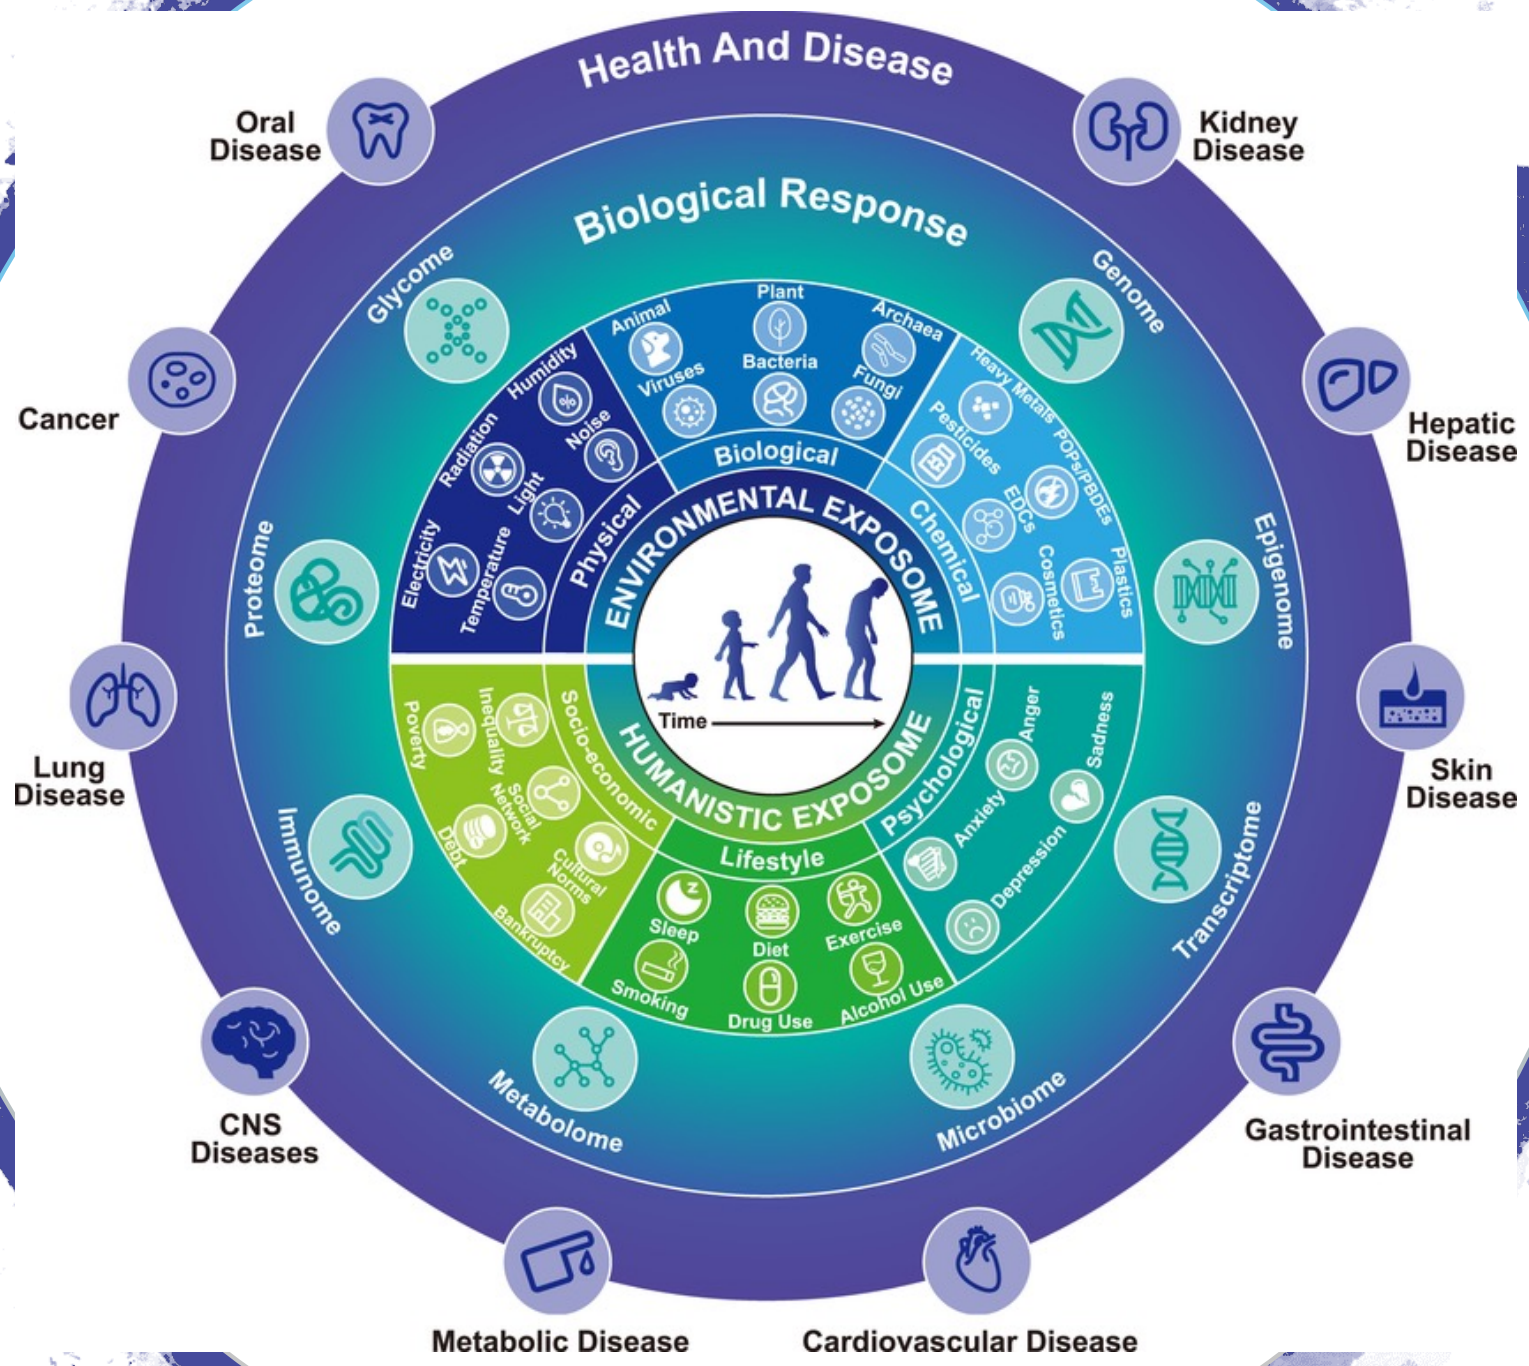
Health And Disease

Oral Disease

Kidney Disease

Cancer

Hepatic Disease

Lung Disease

Skin Disease

CNS Diseases

Gastrointestinal Disease

Metabolic Disease

Cardiovascular Disease

Biological Response

Glycome

Genome

Proteome

Epigenome

Immunome

Transcriptome

Metabolome

Microbiome

Animal

Plant

Archaea

Viruses

Bacteria

Fungi

Biological

Humidity

Radiation

Noise

Light

Electricity

Temperature

Physical

Heavy Metals

Pesticides

POPs/PBDEs

EDCs

Cosmetics

Plastics

Chemical

ENVIRONMENTAL EXPOSOME

Time

HUMANISTIC EXPOSOME

Poverty

Inequality

Social Network

Debt

Cultural Norms

Bankruptcy

Socio-economic

Lifestyle

Sleep

Diet

Exercise

Smoking

Drug Use

Alcohol Use

Psychological

Anger

Sadness

Anxiety

Depression